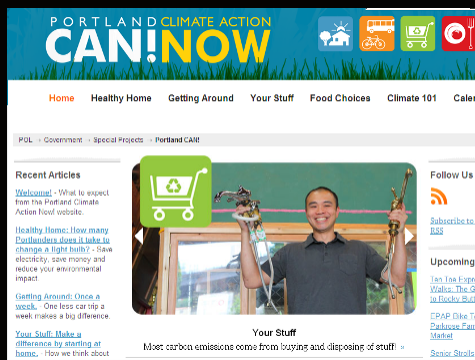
PORTLAND CLIMATE ACTION
CAN!NOW

Home | Healthy Home | Getting Around | Your Stuff | Food Choices | Climate 101 | Cale

POL » Government » Special Projects » Portland CAN!

Recent Articles

Welcome! - What to expect from the Portland Climate Action Now! website.

Healthy Home: How many Portlanders does it take to change a light bulb? - Save electricity, save money and reduce your environmental impact.

Getting Around: Once a week. - One less car trip a week makes a big difference.

Your Stuff: Make a difference by starting at home. - How we think about

Your Stuff
Most carbon emissions come from buying and disposing of stuff! »

Follow Us

Subscribe to RSS

Upcoming

Tan Tan Eight Walks: The G to Rocky Butt

EPAP Bike T Paradise Farm Market

Senior Stor